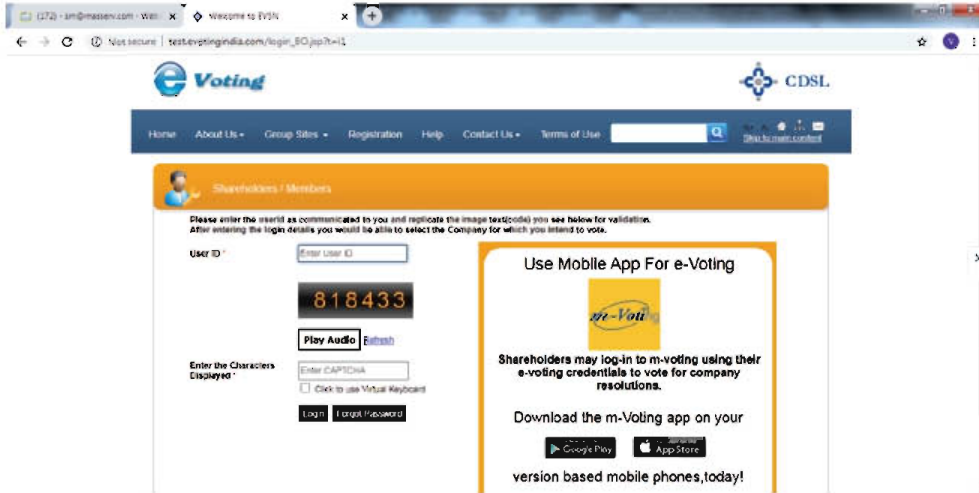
(172) - sm@masserv.com - Wat ×
Welcome to EVSN ×
Not secure | test.evotingindia.com/login_BO.jsp?t=1

e Voting
CDSL

Home About Us Group Sites Registration Help Contact Us Terms of Use
Skip to main content

Shareholders / Members

Please enter the userid as communicated to you and replicate the image text(code) you see below for validation.
After entering the login details you would be able to select the Company for which you intend to vote.

User ID *
Enter User ID
818433
Play Audio Refresh
Enter the Characters Displayed *
Enter CAPTCHA
Click to use Virtual Keyboard
Login Forgot Password

Use Mobile App For e-Voting
m-Voting
Shareholders may log-in to m-voting using their e-voting credentials to vote for company resolutions.
Download the m-Voting app on your
Google Play
App Store
version based mobile phones,today!